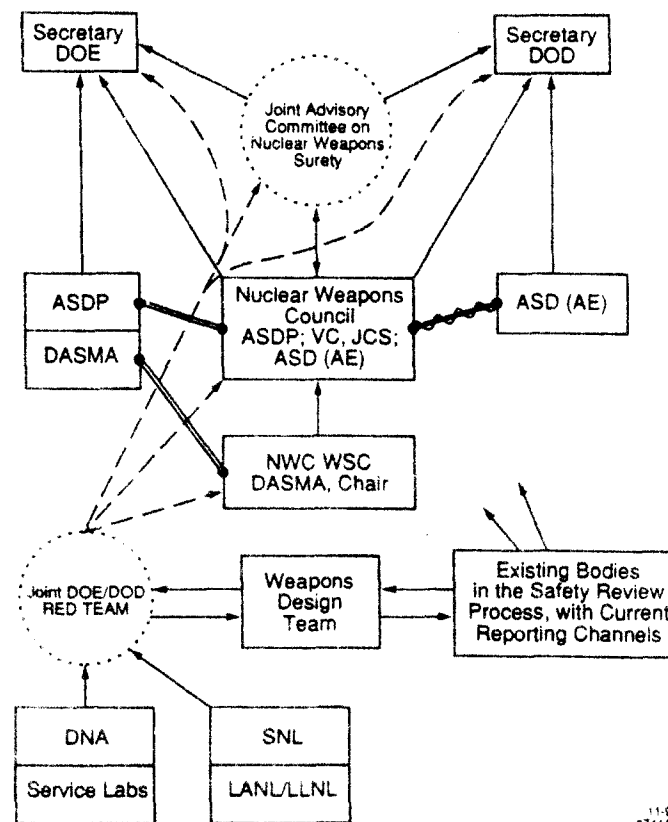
Secretary DOE

Secretary DOD

Joint Advisory Committee on Nuclear Weapons Surety

ASDP

DASMA

Nuclear Weapons Council ASDP; VC, JCS; ASD (AE)

ASD (AE)

NWC WSC DASMA, Chair

Joint DOE/DOD RED TEAM

Weapons Design Team

Existing Bodies in the Safety Review Process, with Current Reporting Channels

DNA

Service Labs

SNL

LANL/LLNL

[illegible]